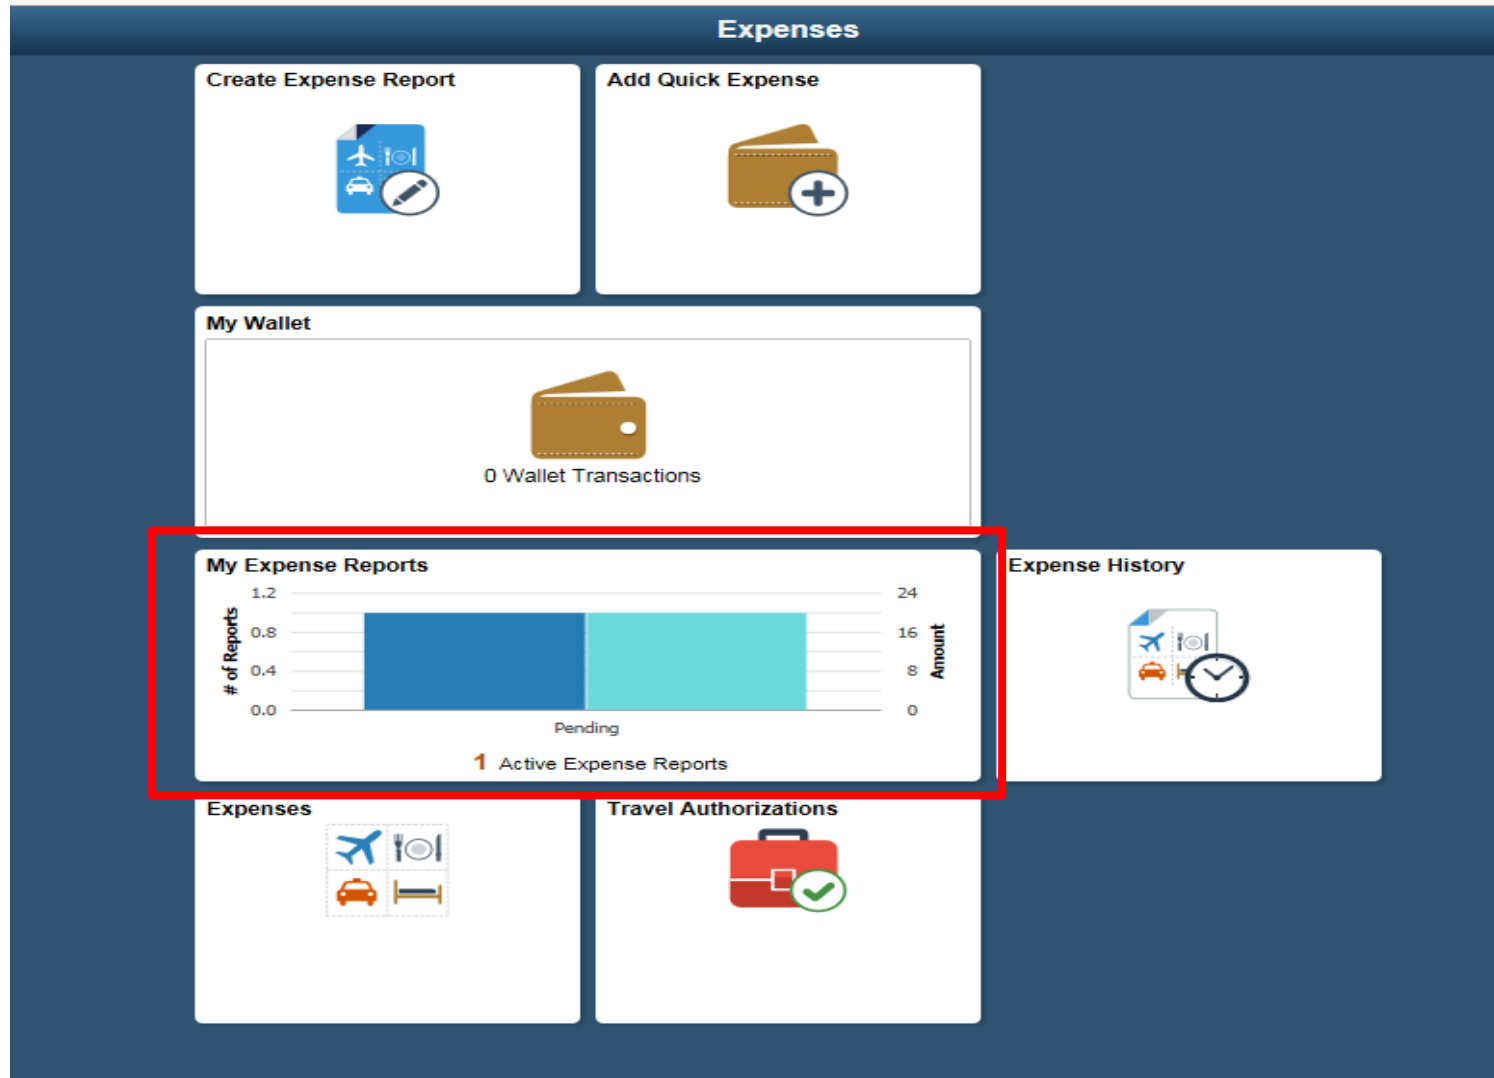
Expenses

Create Expense Report

Add Quick Expense

My Wallet

0 Wallet Transactions

My Expense Reports

| # of Reports | | Amount |
|---|---|---|
| 1.2 | | 24 |
| 0.8 | | 16 |
| 0.4 | | 8 |
| 0.0 | | 0 |

Pending

1 Active Expense Reports

Expense History

Expenses

Travel Authorizations